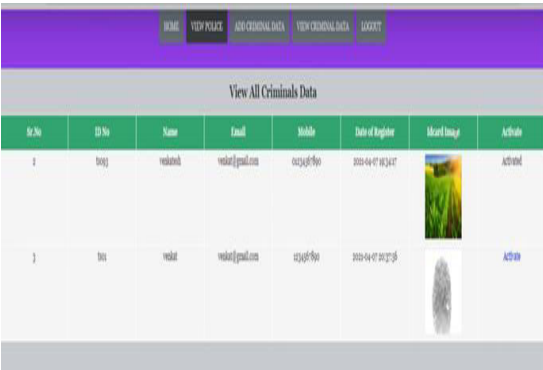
HOME VIEW POLICE ADD CRIMINAL DATA VIEW CRIMINAL DATA LOGOUT

View All Criminals Data

| Sr.No | ID No | Name | Email | Mobile | Date of Register | Idcard Image | Activate |
|---|---|---|---|---|---|---|---|
| 2 | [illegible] | venkatesh | venkat@gmail.com | 0123456789 | 2021-04-07 16:34:27 | | Activated |
| 3 | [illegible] | venkat | venkat@gmail.com | 123456789 | 2021-04-07 20:37:36 | | Activate |